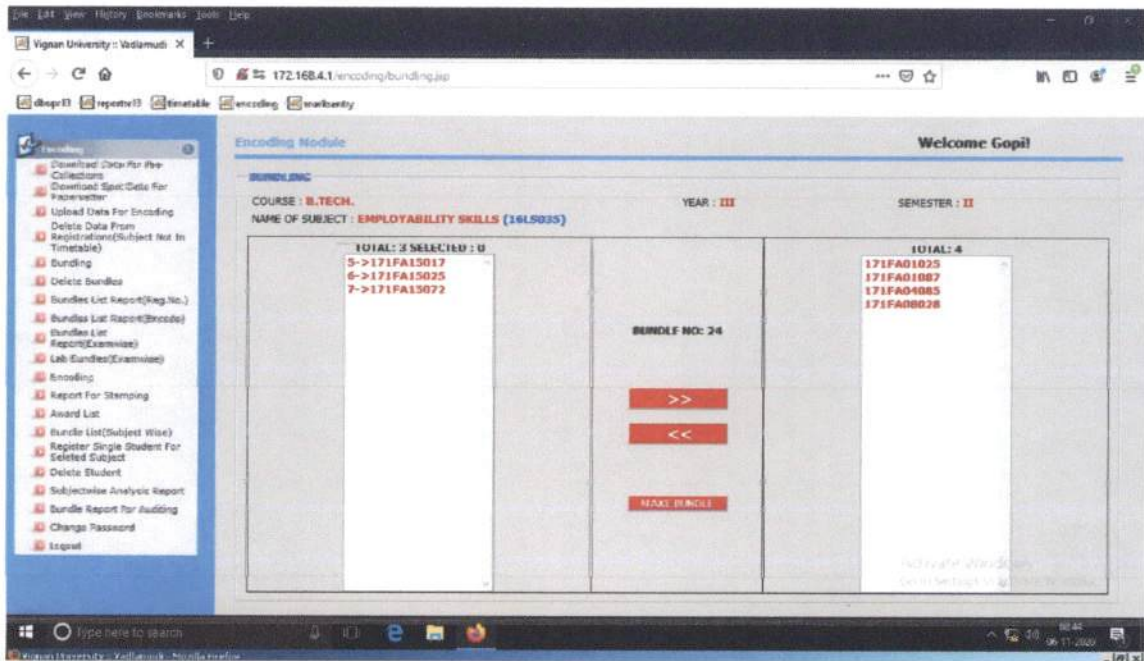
File Edit View History Bookmarks Tools Help

Vignan University :: Vadlamudi ×

172.168.4.1/encoding/bundling.jsp

dbspr11 repetvr11 timetable encoding marksentry

Encoding

Download Data For Pre-Collections
Download Spot Data For Paperwriter
Upload Data For Encoding
Delete Data From Registrations(Subject Not In Timetable)
Bunding
Delete Bundles
Bundles List Report(Reg.No.)
Bundles List Report(Encode)
Bundles List Report(Examwise)
Lab Bundles(Examwise)
Encoding
Report For Stamping
Award List
Bundle List(Subject Wise)
Register Single Student For Selected Subject
Delete Student
Subjectwise Analysis Report
Bundle Report For Auditing
Change Password
Logout

Encoding Module

Welcome Gopi!

BUNDLING

COURSE : B.TECH.

YEAR : III

SEMESTER : II

NAME OF SUBJECT : EMPLOYABILITY SKILLS (16LS035)

TOTAL: 3 SELECTED : 0
5->171FA15017
6->171FA15025
7->171FA15072

BUNDLE NO: 24

>>

<<

MAKE BUNDLE

TOTAL: 4
171FA01025
171FA01087
171FA04085
171FA08028

Activate Windows
Go to Settings to activate Windows.

Type here to search

06-11-2020

Vignan University :: Vadlamudi - Mozilla Firefox